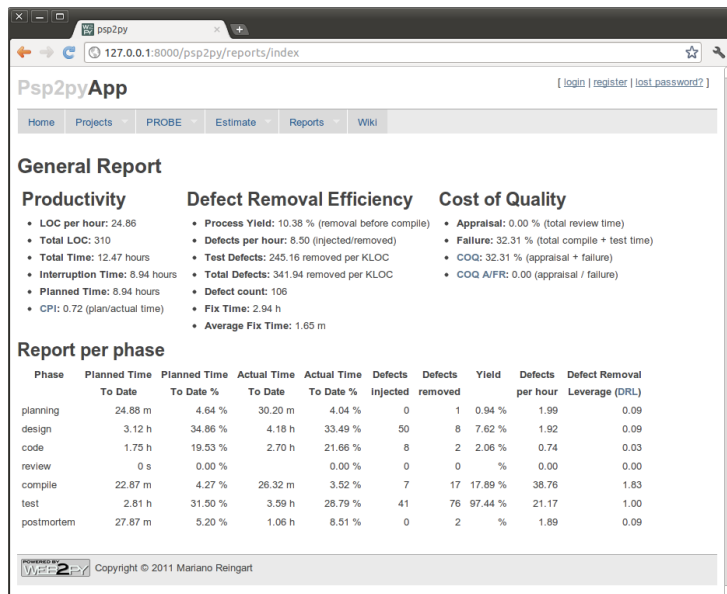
psp2py

127.0.0.1:8000/psp2py/reports/index

Psp2pyApp

[ login | register | lost password? ]

Home Projects PROBE Estimate Reports Wiki

General Report

Productivity

- LOC per hour: 24.86
- Total LOC: 310
- Total Time: 12.47 hours
- Interruption Time: 8.94 hours
- Planned Time: 8.94 hours
- CPI: 0.72 (plan/actual time)

Defect Removal Efficiency

- Process Yield: 10.38 % (removal before compile)
- Defects per hour: 8.50 (injected/removed)
- Test Defects: 245.16 removed per KLOC
- Total Defects: 341.94 removed per KLOC
- Defect count: 106
- Fix Time: 2.94 h
- Average Fix Time: 1.65 m

Cost of Quality

- Appraisal: 0.00 % (total review time)
- Failure: 32.31 % (total compile + test time)
- COQ: 32.31 % (appraisal + failure)
- COQ A/FR: 0.00 (appraisal / failure)

Report per phase

| Phase | Planned Time To Date | Planned Time To Date % | Actual Time To Date | Actual Time To Date % | Defects injected | Defects removed | Yield | Defects per hour | Defect Removal Leverage (DRL) |
|---|---|---|---|---|---|---|---|---|---|
| planning | 24.88 m | 4.64 % | 30.20 m | 4.04 % | 0 | 1 | 0.94 % | 1.99 | 0.09 |
| design | 3.12 h | 34.86 % | 4.18 h | 33.49 % | 50 | 8 | 7.62 % | 1.92 | 0.09 |
| code | 1.75 h | 19.53 % | 2.70 h | 21.66 % | 8 | 2 | 2.06 % | 0.74 | 0.03 |
| review | 0 s | 0.00 % | | 0.00 % | 0 | 0 | % | 0.00 | 0.00 |
| compile | 22.87 m | 4.27 % | 26.32 m | 3.52 % | 7 | 17 | 17.89 % | 38.76 | 1.83 |
| test | 2.81 h | 31.50 % | 3.59 h | 28.79 % | 41 | 76 | 97.44 % | 21.17 | 1.00 |
| postmortem | 27.87 m | 5.20 % | 1.06 h | 8.51 % | 0 | 2 | % | 1.89 | 0.09 |

POWERED BY WEB2PY Copyright © 2011 Mariano Reingart